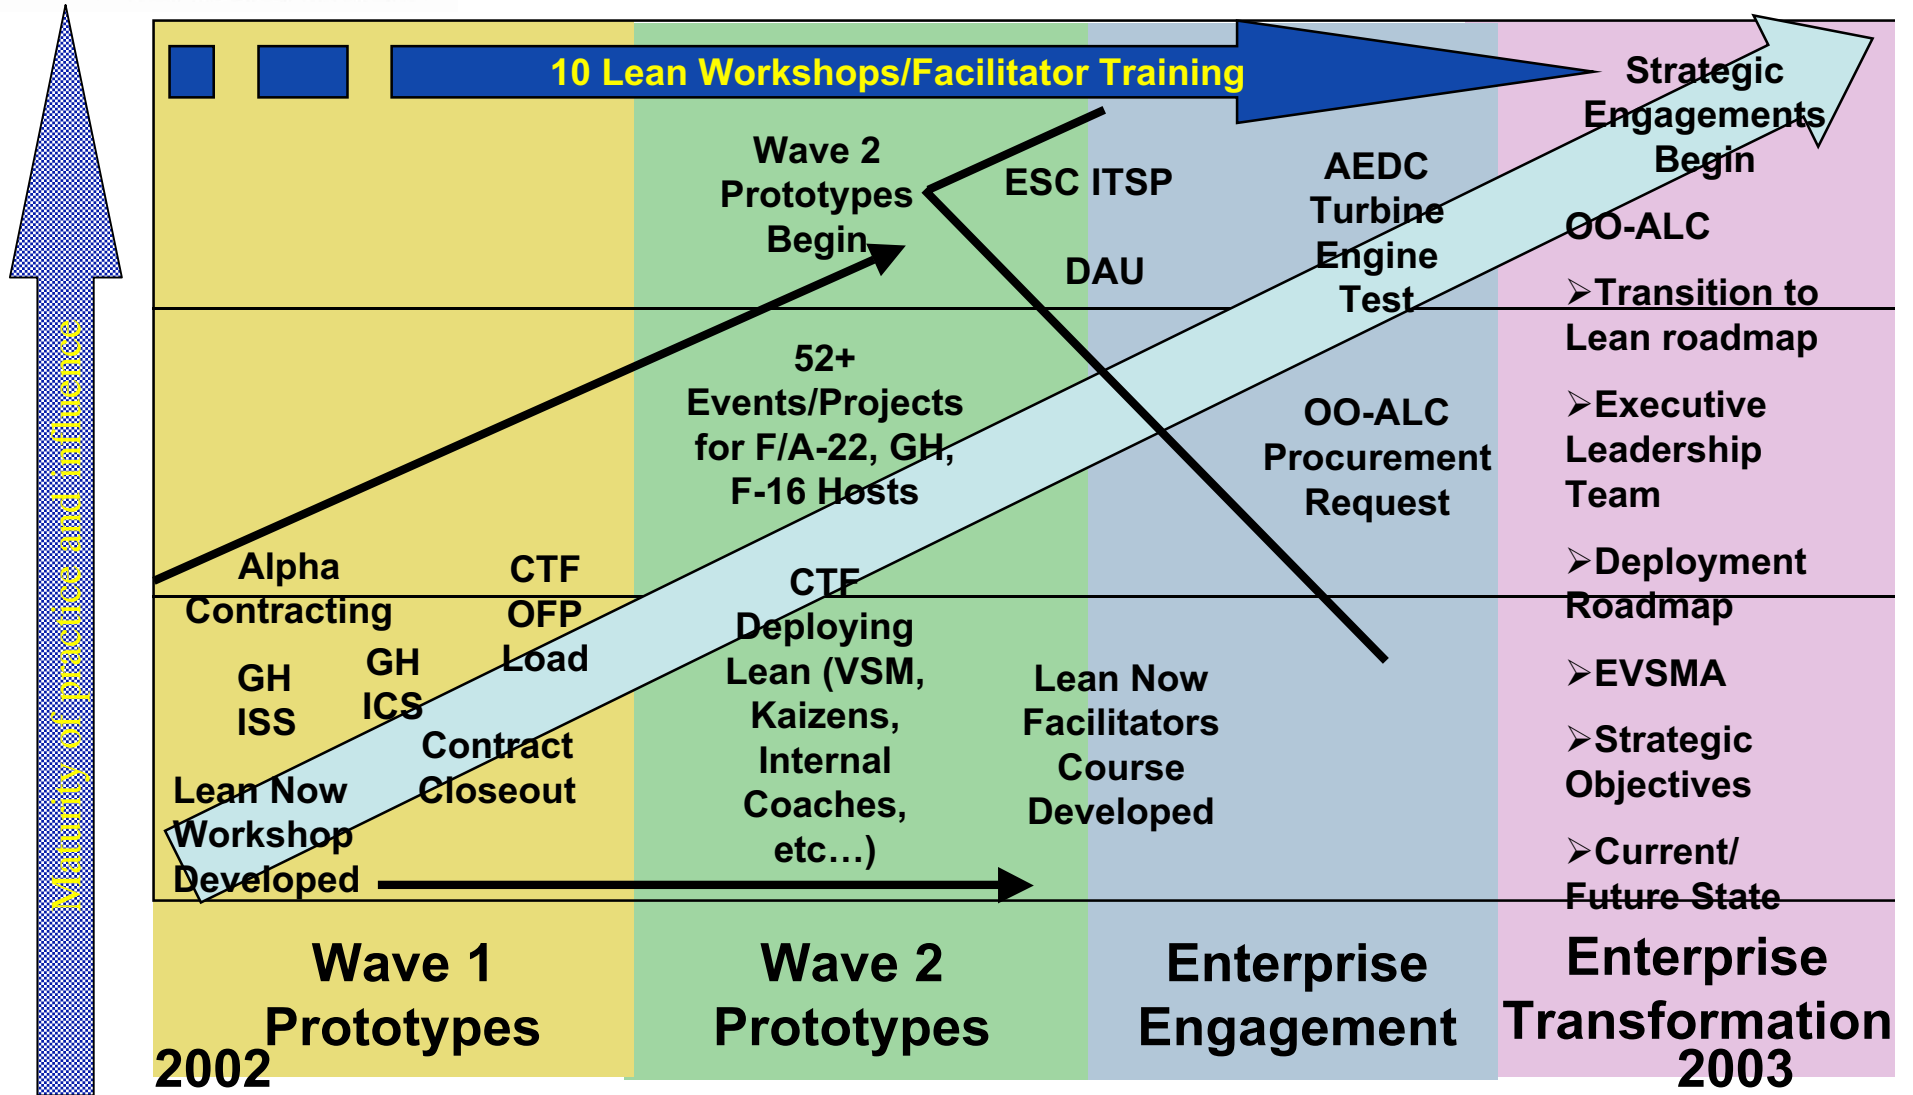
Maturity of practice and influence

10 Lean Workshops/Facilitator Training

Wave 2 Prototypes Begin

ESC ITSP

DAU

AEDC Turbine Engine Test

Strategic Engagements Begin

OO-ALC

➢Transition to Lean roadmap

➢Executive Leadership Team

➢Deployment Roadmap

➢EVSMA

➢Strategic Objectives

➢Current/ Future State

52+ Events/Projects for F/A-22, GH, F-16 Hosts

OO-ALC Procurement Request

Alpha Contracting

CTF OFP Load

GH ISS

GH ICS

Contract Closeout

Lean Now Workshop Developed

CTF Deploying Lean (VSM, Kaizens, Internal Coaches, etc…)

Lean Now Facilitators Course Developed

Wave 1 Prototypes

Wave 2 Prototypes

Enterprise Engagement

Enterprise Transformation

2002

2003